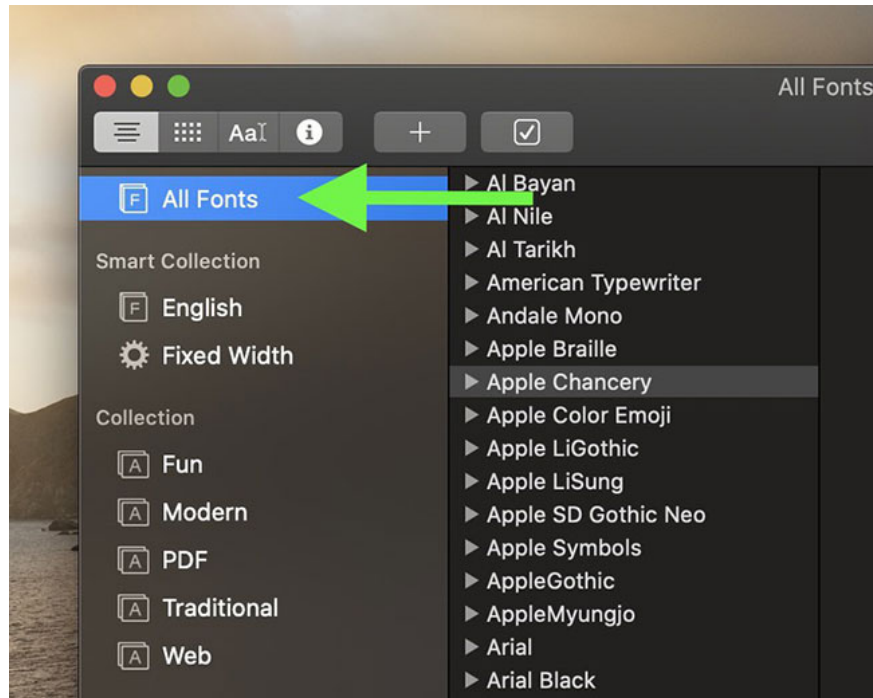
All Fonts

AaI

+

All Fonts

Smart Collection

English

Fixed Width

Collection

Fun

Modern

PDF

Traditional

Web

Al Bayan
Al Nile
Al Tarikh
American Typewriter
Andale Mono
Apple Braille
Apple Chancery
Apple Color Emoji
Apple LiGothic
Apple LiSung
Apple SD Gothic Neo
Apple Symbols
AppleGothic
AppleMyungjo
Arial
Arial Black